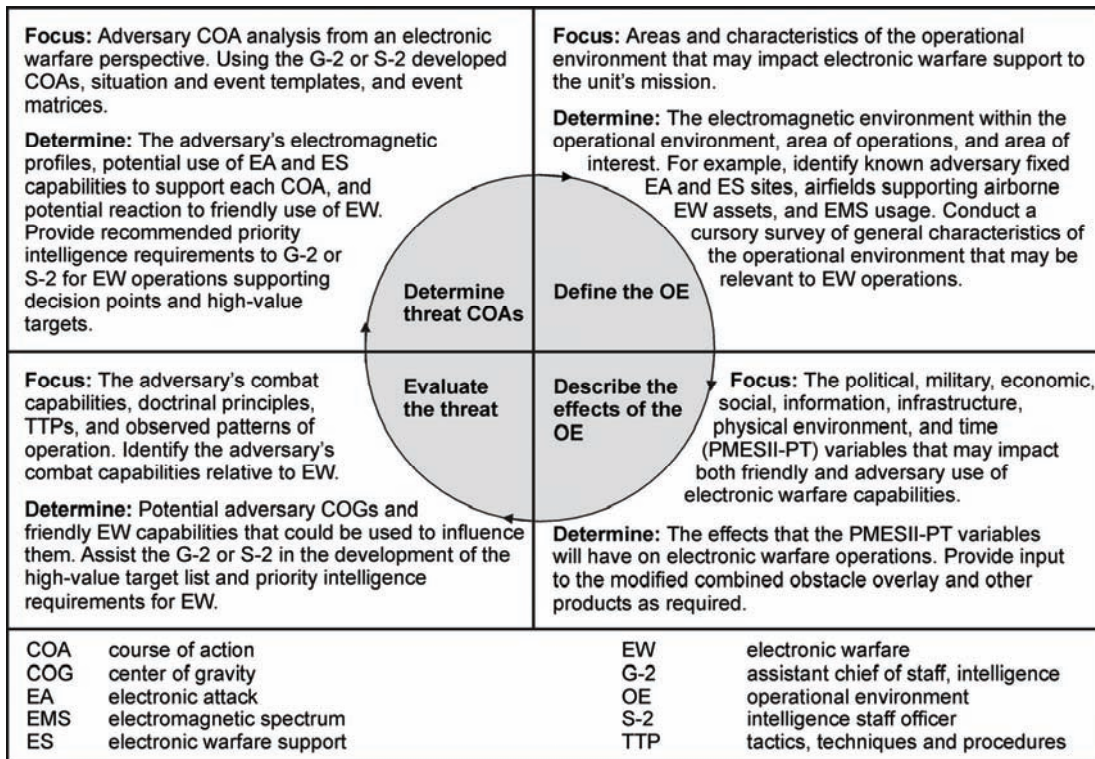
**Focus:** Adversary COA analysis from an electronic warfare perspective. Using the G-2 or S-2 developed COAs, situation and event templates, and event matrices.

**Determine:** The adversary's electromagnetic profiles, potential use of EA and ES capabilities to support each COA, and potential reaction to friendly use of EW. Provide recommended priority intelligence requirements to G-2 or S-2 for EW operations supporting decision points and high-value targets.

**Focus:** Areas and characteristics of the operational environment that may impact electronic warfare support to the unit's mission.

**Determine:** The electromagnetic environment within the operational environment, area of operations, and area of interest. For example, identify known adversary fixed EA and ES sites, airfields supporting airborne EW assets, and EMS usage. Conduct a cursory survey of general characteristics of the operational environment that may be relevant to EW operations.

Determine threat COAs

Define the OE

Evaluate the threat

Describe the effects of the OE

**Focus:** The adversary's combat capabilities, doctrinal principles, TTPs, and observed patterns of operation. Identify the adversary's combat capabilities relative to EW.

**Determine:** Potential adversary COGs and friendly EW capabilities that could be used to influence them. Assist the G-2 or S-2 in the development of the high-value target list and priority intelligence requirements for EW.

**Focus:** The political, military, economic, social, information, infrastructure, physical environment, and time (PMESII-PT) variables that may impact both friendly and adversary use of electronic warfare capabilities.

**Determine:** The effects that the PMESII-PT variables will have on electronic warfare operations. Provide input to the modified combined obstacle overlay and other products as required.

| | | | |
|---|---|---|---|
| COA | course of action | EW | electronic warfare |
| COG | center of gravity | G-2 | assistant chief of staff, intelligence |
| EA | electronic attack | OE | operational environment |
| EMS | electromagnetic spectrum | S-2 | intelligence staff officer |
| ES | electronic warfare support | TTP | tactics, techniques and procedures |